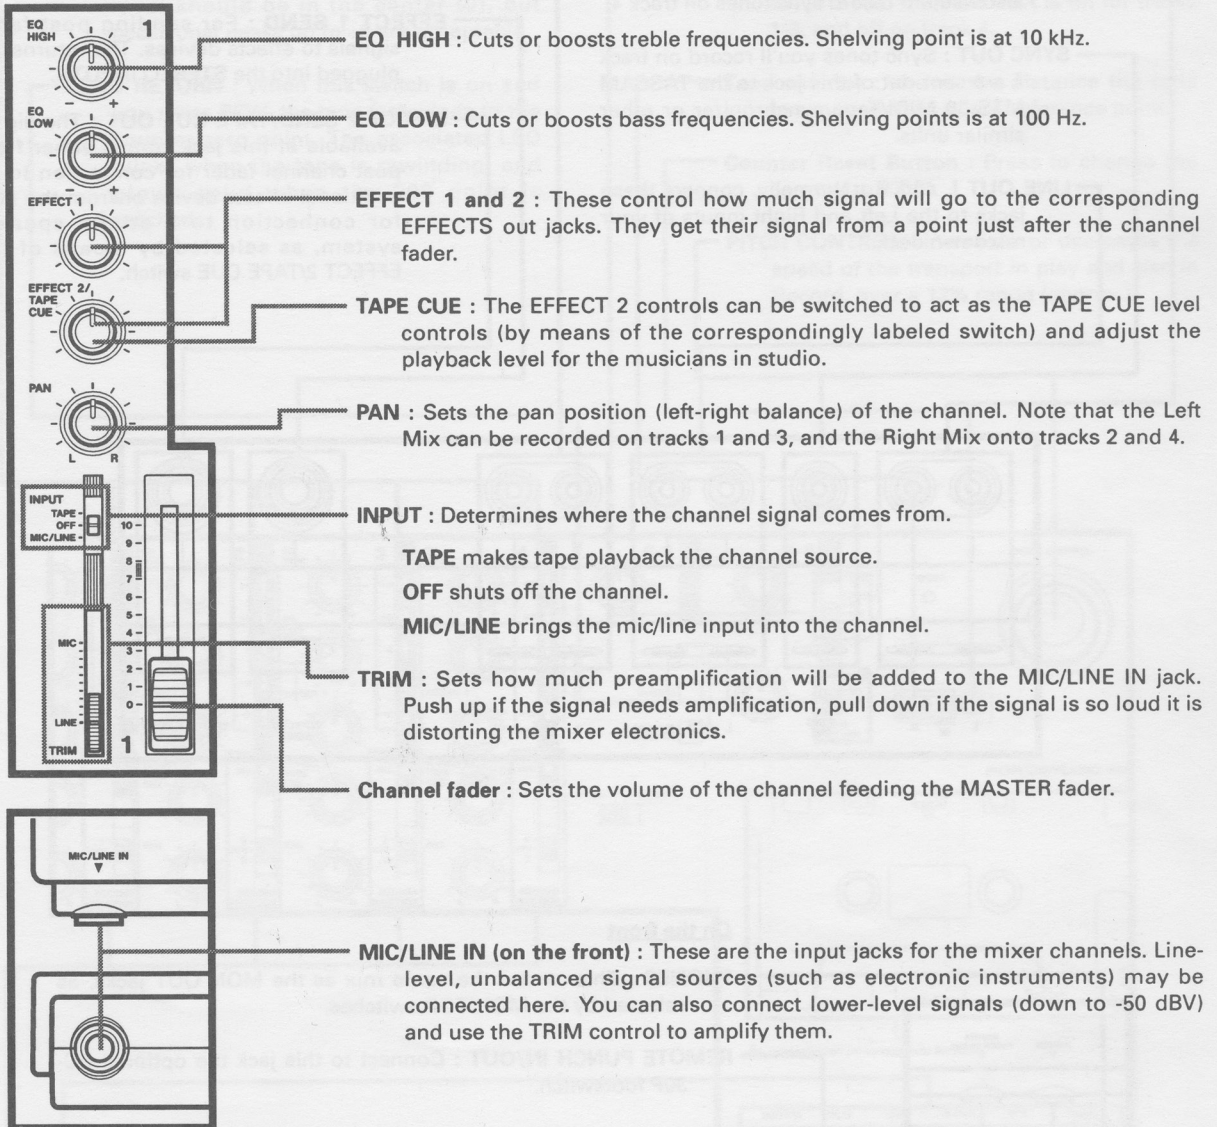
EQ HIGH
1
EQ LOW
EFFECT 1
EFFECT 2/ TAPE CUE
PAN
L R
INPUT
TAPE
OFF
MIC/LINE
10
9
8
7
6
5
4
3
2
1
0
MIC
LINE
TRIM
1

EQ HIGH : Cuts or boosts treble frequencies. Shelving point is at 10 kHz.

EQ LOW : Cuts or boosts bass frequencies. Shelving points is at 100 Hz.

EFFECT 1 and 2 : These control how much signal will go to the corresponding EFFECTS out jacks. They get their signal from a point just after the channel fader.

TAPE CUE : The EFFECT 2 controls can be switched to act as the TAPE CUE level controls (by means of the correspondingly labeled switch) and adjust the playback level for the musicians in studio.

PAN : Sets the pan position (left-right balance) of the channel. Note that the Left Mix can be recorded on tracks 1 and 3, and the Right Mix onto tracks 2 and 4.

INPUT : Determines where the channel signal comes from.

TAPE makes tape playback the channel source.

OFF shuts off the channel.

MIC/LINE brings the mic/line input into the channel.

TRIM : Sets how much preamplification will be added to the MIC/LINE IN jack. Push up if the signal needs amplification, pull down if the signal is so loud it is distorting the mixer electronics.

Channel fader : Sets the volume of the channel feeding the MASTER fader.

MIC/LINE IN

MIC/LINE IN (on the front) : These are the input jacks for the mixer channels. Line-level, unbalanced signal sources (such as electronic instruments) may be connected here. You can also connect lower-level signals (down to -50 dBV) and use the TRIM control to amplify them.